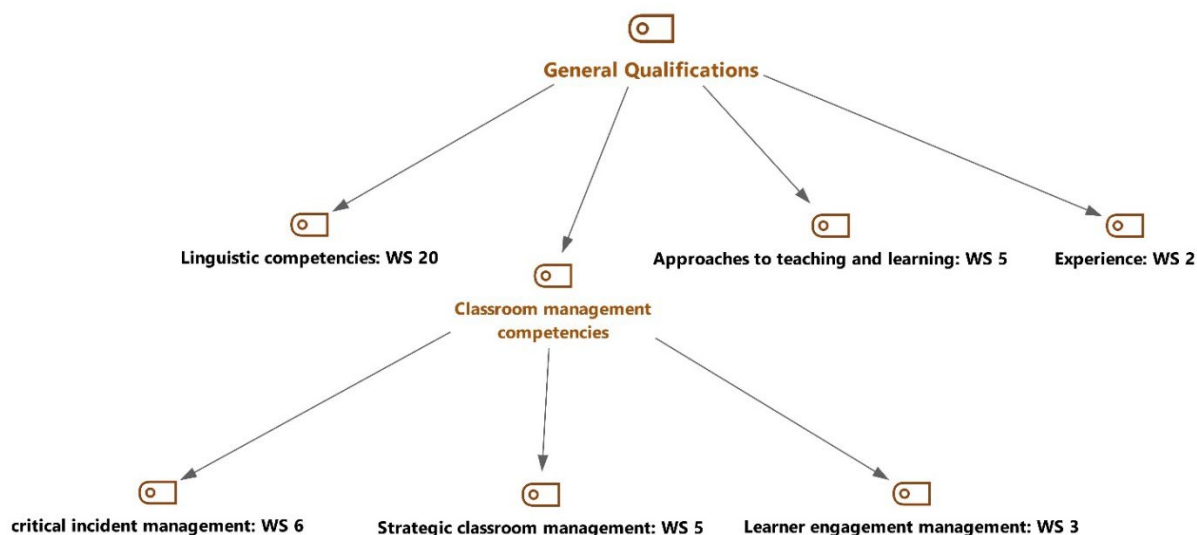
General Qualifications

Linguistic competencies: WS 20

Classroom management competencies

Approaches to teaching and learning: WS 5

Experience: WS 2

critical incident management: WS 6

Strategic classroom management: WS 5

Learner engagement management: WS 3